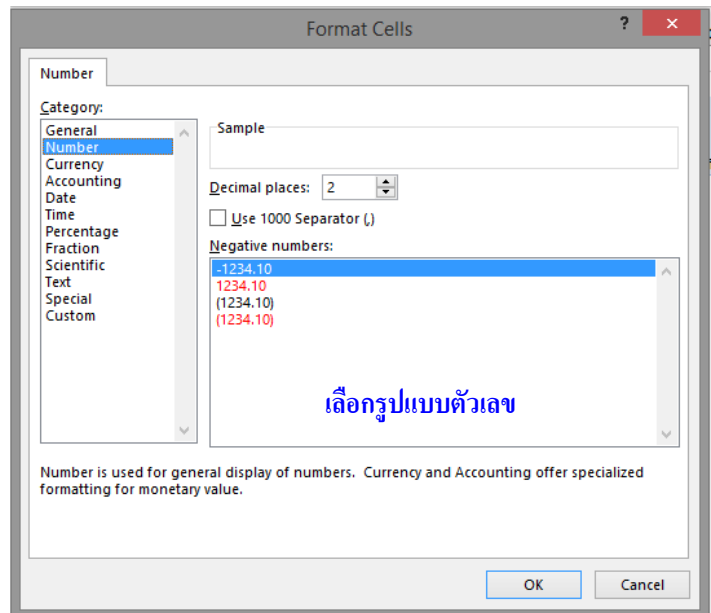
Format Cells

?

Number

Category:

General
Number
Currency
Accounting
Date
Time
Percentage
Fraction
Scientific
Text
Special
Custom

Sample

Decimal places: 2

Use 1000 Separator (,)

Negative numbers:

-1234.10
1234.10
(1234.10)
(1234.10)

เลือกรูปแบบตัวเลข

Number is used for general display of numbers. Currency and Accounting offer specialized formatting for monetary value.

OK

Cancel